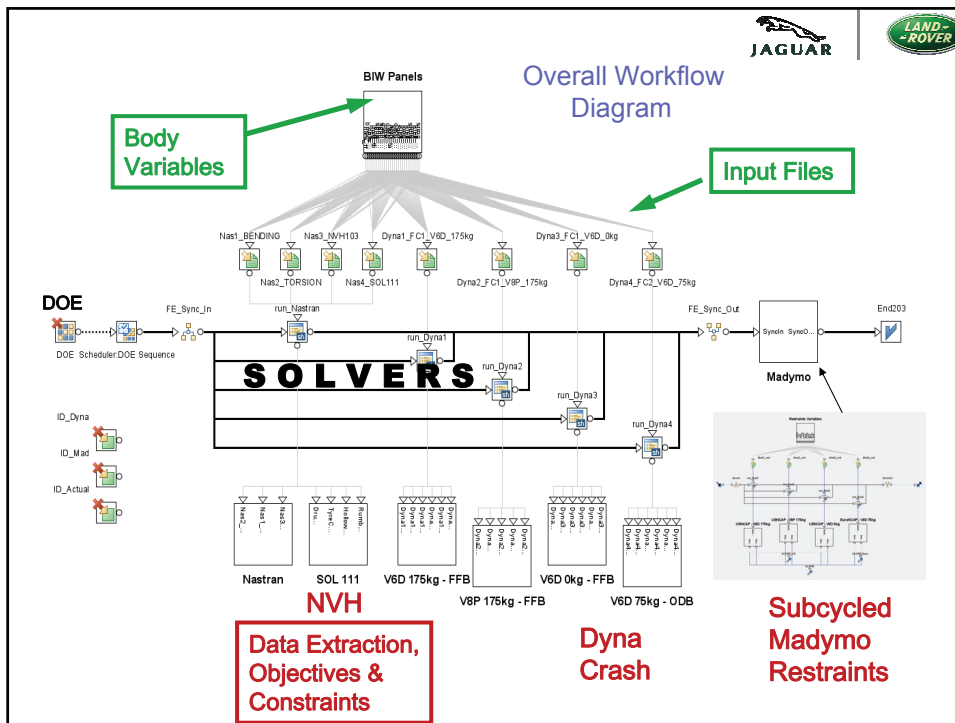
JAGUAR

LAND ROVER

BIW Panels

Overall Workflow Diagram

Body Variables

Input Files

Nas1_BENDING Nas3_NVH103 Dyna1_FC1_V6D_175kg Dyna3_FC1_V6D_0kg

Nas2_TORSION Nas4_SOL111 Dyna2_FC1_V8P_175kg Dyna4_FC2_V6D_75kg

DOE

FE_Sync_In run_Nastran FE_Sync_Out End203

DOE Scheduler:DOE Sequence

SyncIn SyncO...

run_Dyna1

run_Dyna2

SOLVERS

Madymo

run_Dyna3

ID_Dyna

ID_Mad

run_Dyna4

ID_Actual

Restraints Variables

Nas2... Nas1... Nas3... Dro... TyreC... Hollow... Rumb... Dyna1... Dyna1... Dyna1... Dyna1... Dyna1... Dyna2... Dyna2... Dyna2... Dyna2... Dyna3... Dyna3... Dyna3... Dyna3... Dyna3... Dyna4... Dyna4... Dyna4... Dyna4...

Nastran SOL 111 V6D 175kg - FFB V8P 175kg - FFB V6D 0kg - FFB V6D 75kg - ODB

NVH

Data Extraction, Objectives & Constraints

Dyna Crash

Subcycled Madymo Restraints